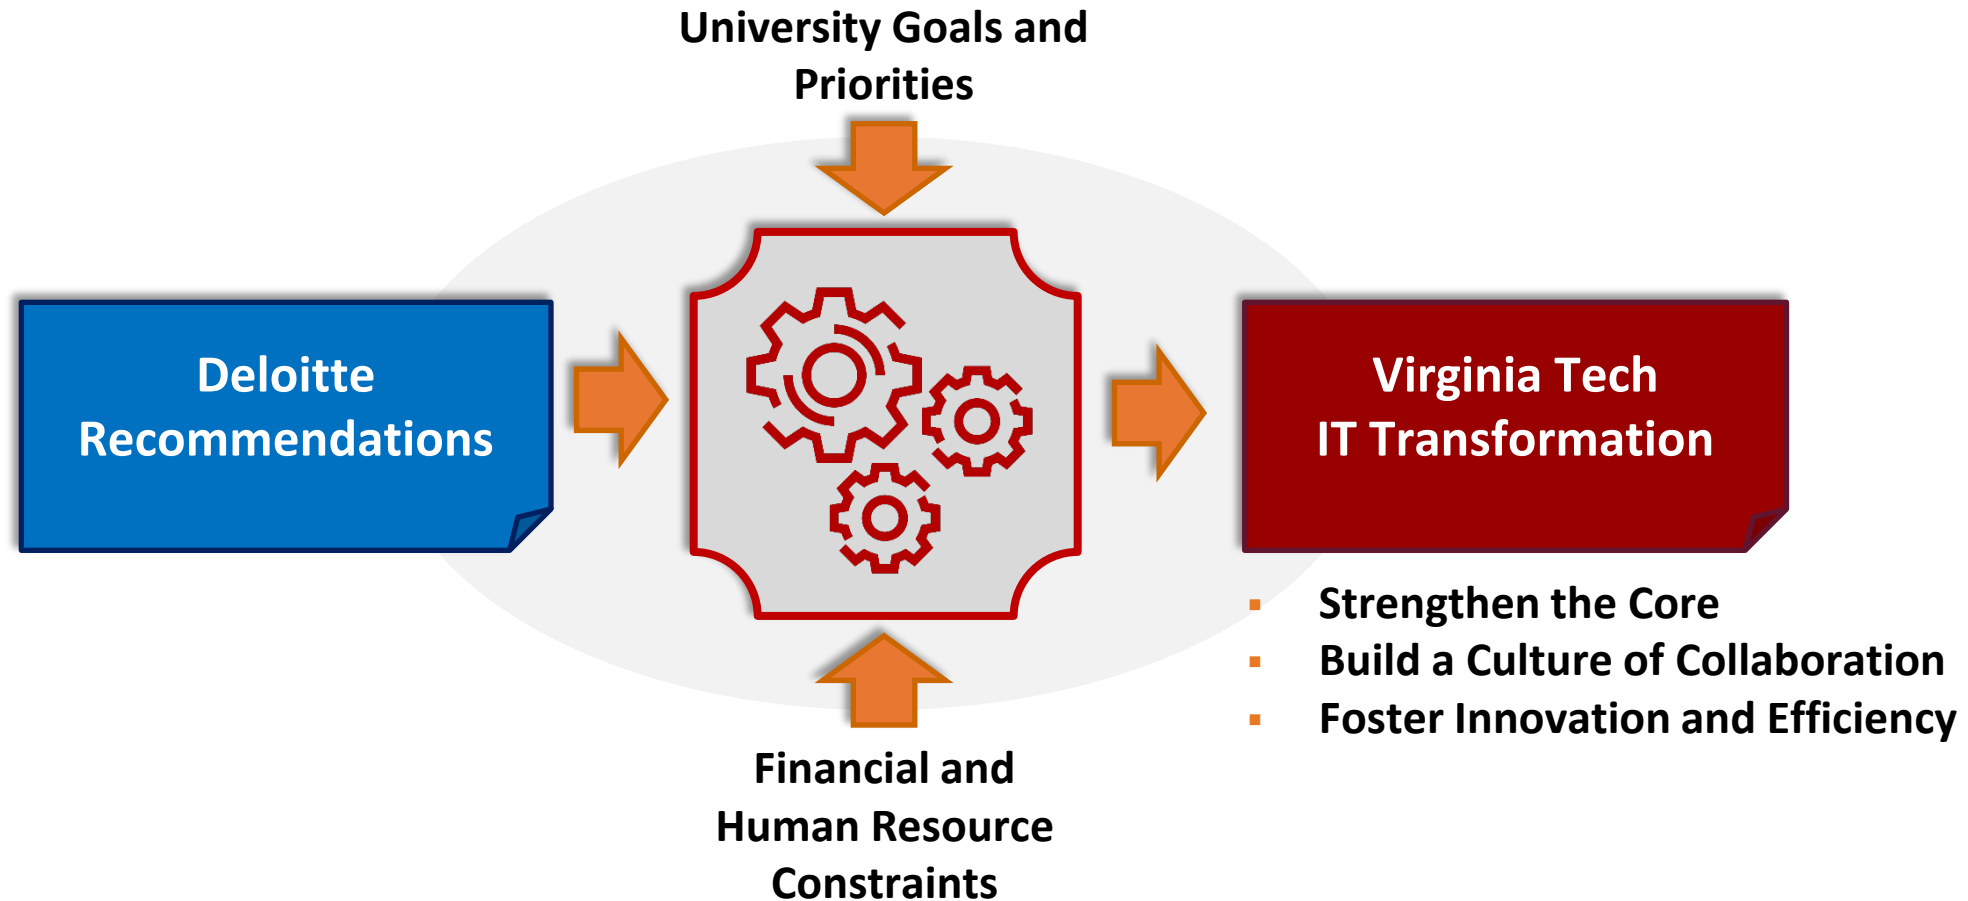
University Goals and Priorities

Deloitte Recommendations

Virginia Tech IT Transformation

- Strengthen the Core
- Build a Culture of Collaboration
- Foster Innovation and Efficiency

Financial and Human Resource Constraints